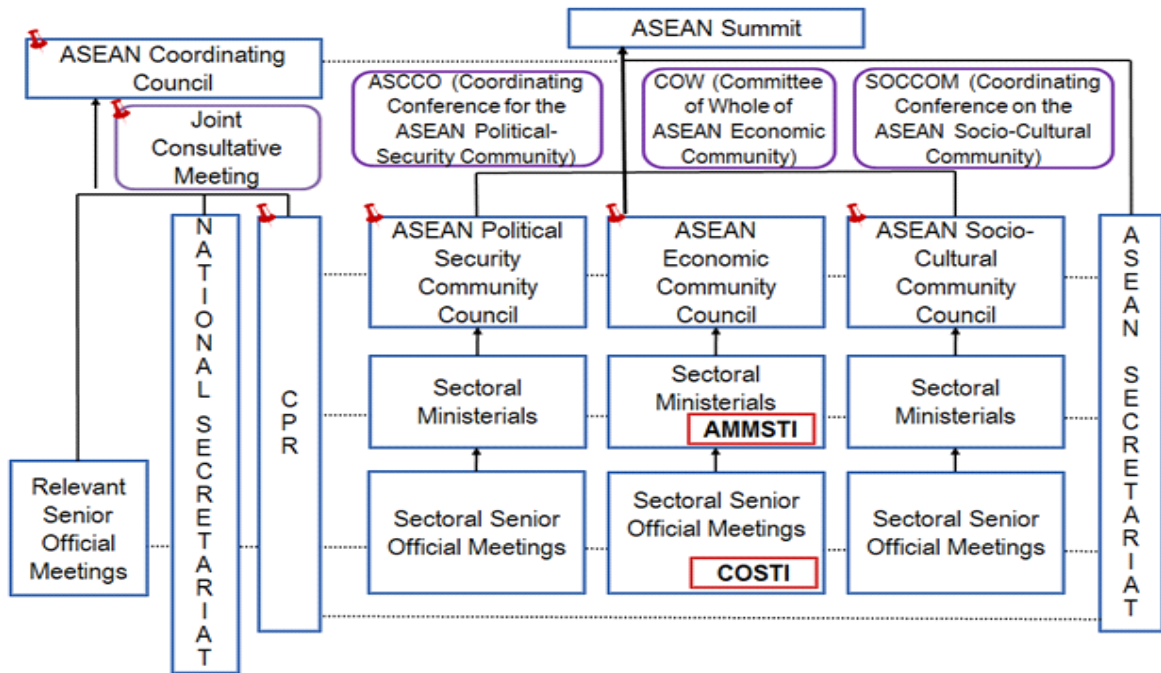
ASEAN Summit

ASEAN Coordinating Council

Joint Consultative Meeting

ASCCO (Coordinating Conference for the ASEAN Political-Security Community)

COW (Committee of Whole of ASEAN Economic Community)

SOCCOM (Coordinating Conference on the ASEAN Socio-Cultural Community)

NATIONAL SECRETARIAT

CPR

ASEAN Political Security Community Council

ASEAN Economic Community Council

ASEAN Socio-Cultural Community Council

ASEAN SECRETARIAT

Sectoral Ministerials

Sectoral Ministerials

AMMSTI

Sectoral Ministerials

Relevant Senior Official Meetings

Sectoral Senior Official Meetings

Sectoral Senior Official Meetings

COSTI

Sectoral Senior Official Meetings